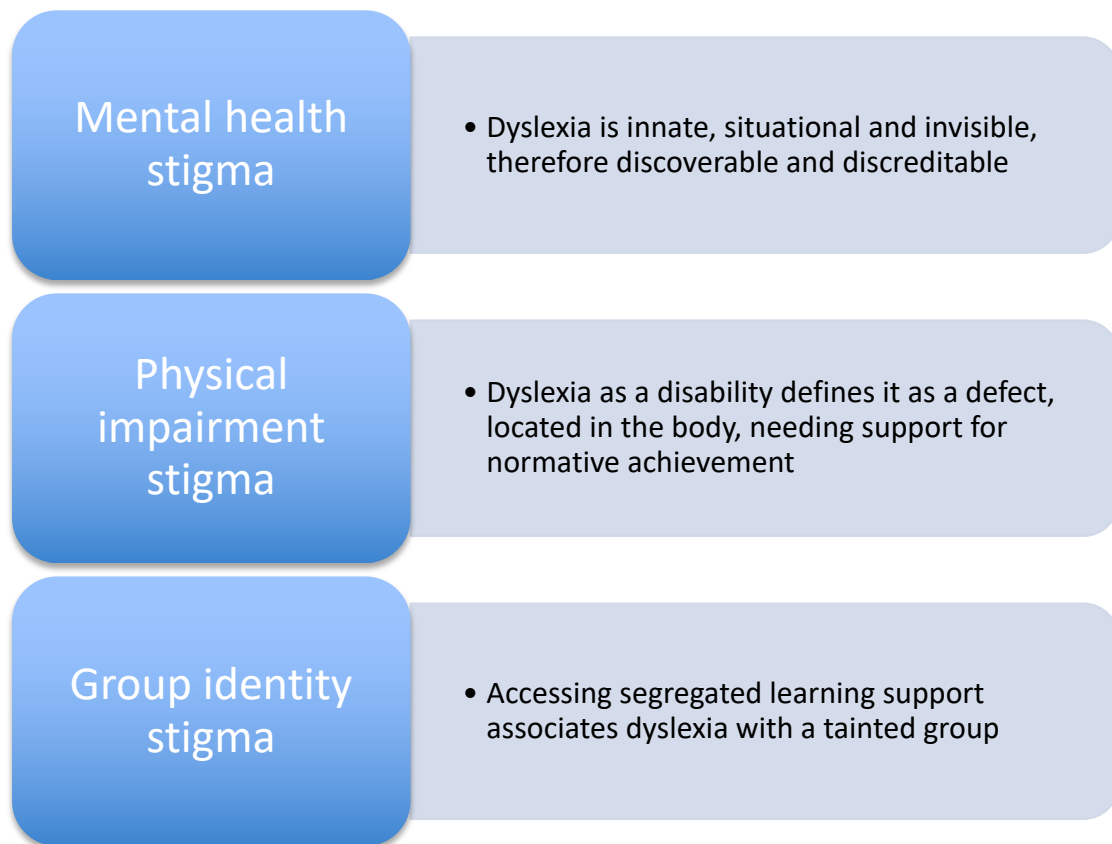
Mental health stigma

• Dyslexia is innate, situational and invisible, therefore discoverable and discreditable

Physical impairment stigma

• Dyslexia as a disability defines it as a defect, located in the body, needing support for normative achievement

Group identity stigma

• Accessing segregated learning support associates dyslexia with a tainted group